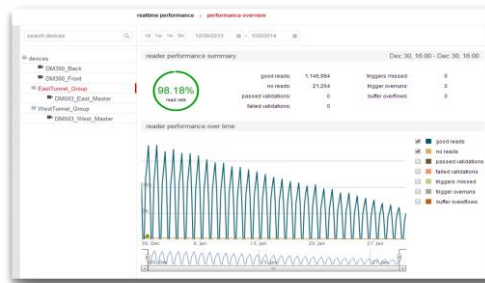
realtime performance | performance overview

search devices

devices
DM300_Back
DM300_Front
EastTunnel_Group
DM503_East_Master
WestTunnel_Group
DM503_West_Master

1d 1w 1m 3m 12/30/2013 - 1/30/2014

reader performance summary

Dec 30, 16:00 - Dec 30, 16:00

98.18%
read rate

good reads: 1,145,984
no reads: 21,264
passed validations: 0
failed validations:

triggers missed: 0
trigger overruns: 0
buffer overflows: 0

reader performance over time

good reads
no reads
passed validations
failed validations
triggers missed
trigger overruns
buffer overflows

30. Dec 6. Jan 13. Jan 20. Jan 27. Jan